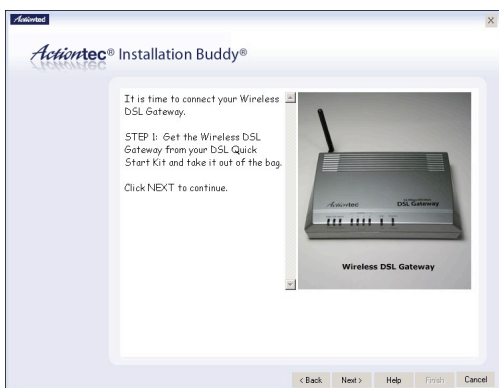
Actiontec

Actiontec® Installation Buddy®

It is time to connect your Wireless DSL Gateway.

STEP 1: Get the Wireless DSL Gateway from your DSL Quick Start Kit and take it out of the bag.

Click NEXT to continue.

Actiontec DSL Gateway

Wireless DSL Gateway

< Back Next > Help Finish Cancel